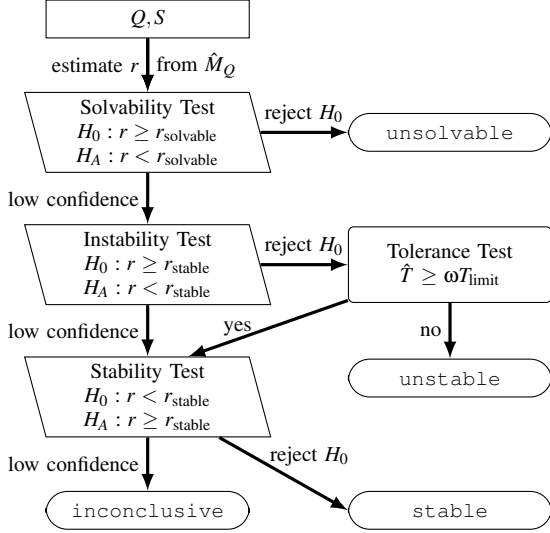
$Q, S$

estimate $r$ from $\hat{M}_Q$

Solvability Test
$H_0 : r \geq r_{\text{solvable}}$
$H_A : r < r_{\text{solvable}}$

reject $H_0$

unsolvable

low confidence

Instability Test
$H_0 : r \geq r_{\text{stable}}$
$H_A : r < r_{\text{stable}}$

reject $H_0$

Tolerance Test
$\hat{T} \geq \omega T_{\text{limit}}$

low confidence

yes

no

Stability Test
$H_0 : r < r_{\text{stable}}$
$H_A : r \geq r_{\text{stable}}$

unstable

low confidence

reject $H_0$

inconclusive

stable